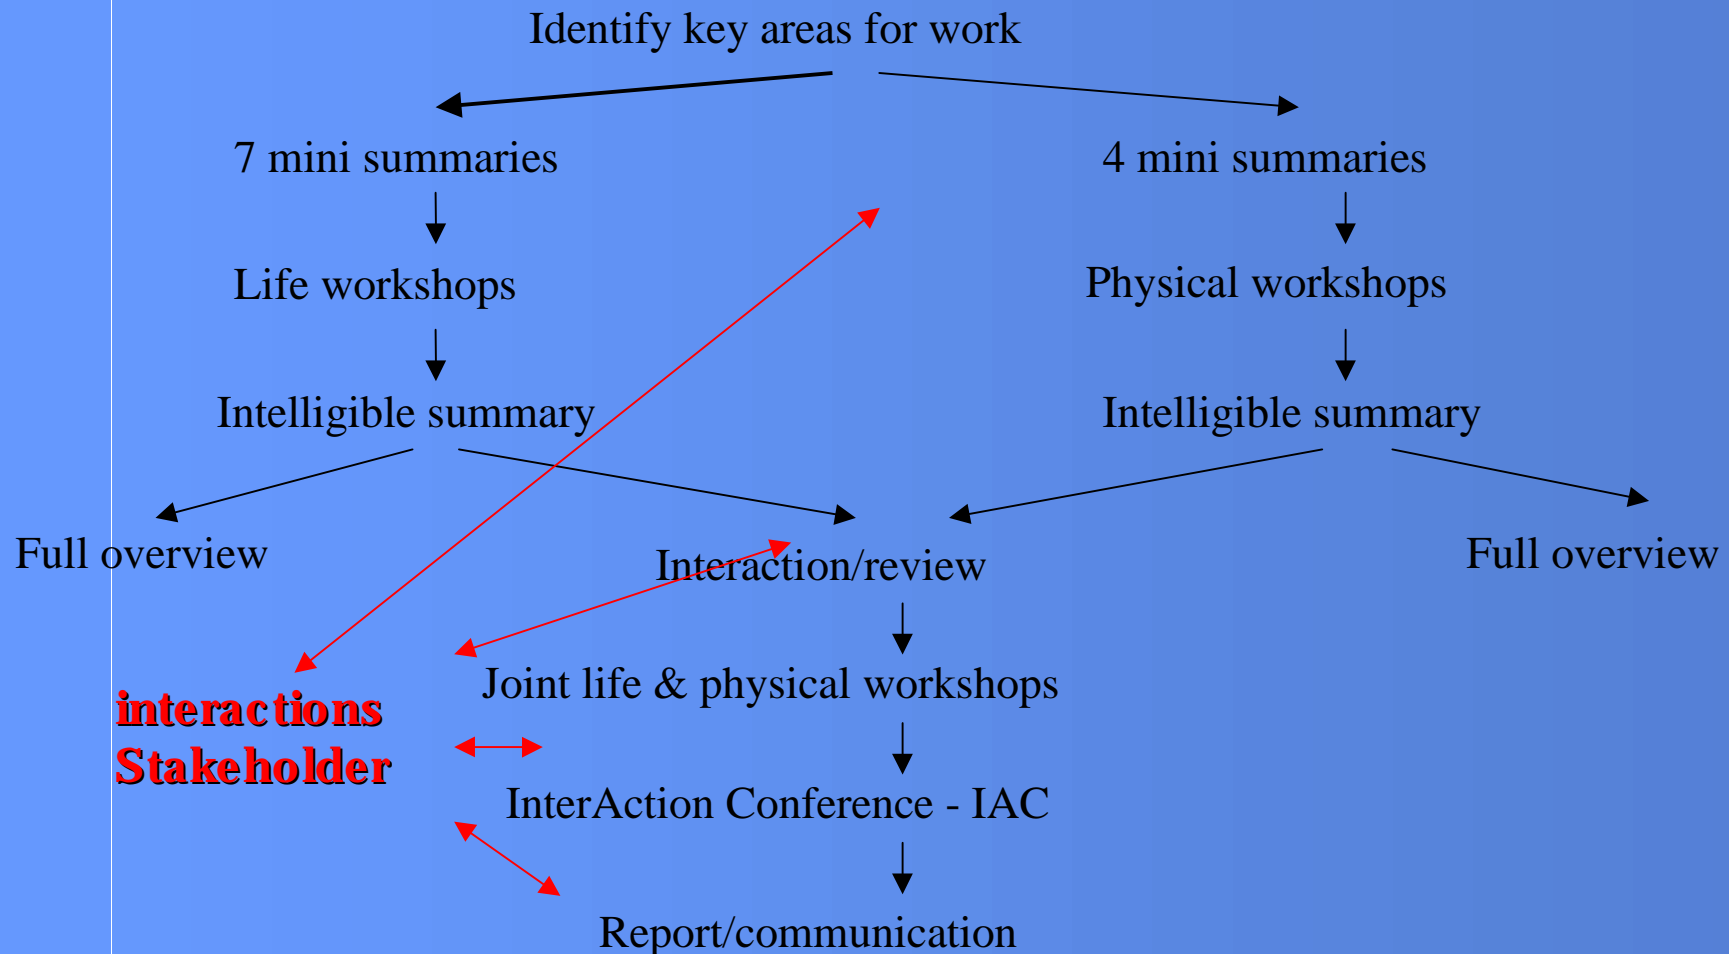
Identify key areas for work

7 mini summaries

Life workshops

Intelligible summary

4 mini summaries

Physical workshops

Intelligible summary

Full overview

Interaction/review

Full overview

Joint life & physical workshops

interactions
Stakeholder

InterAction Conference - IAC

Report/communication